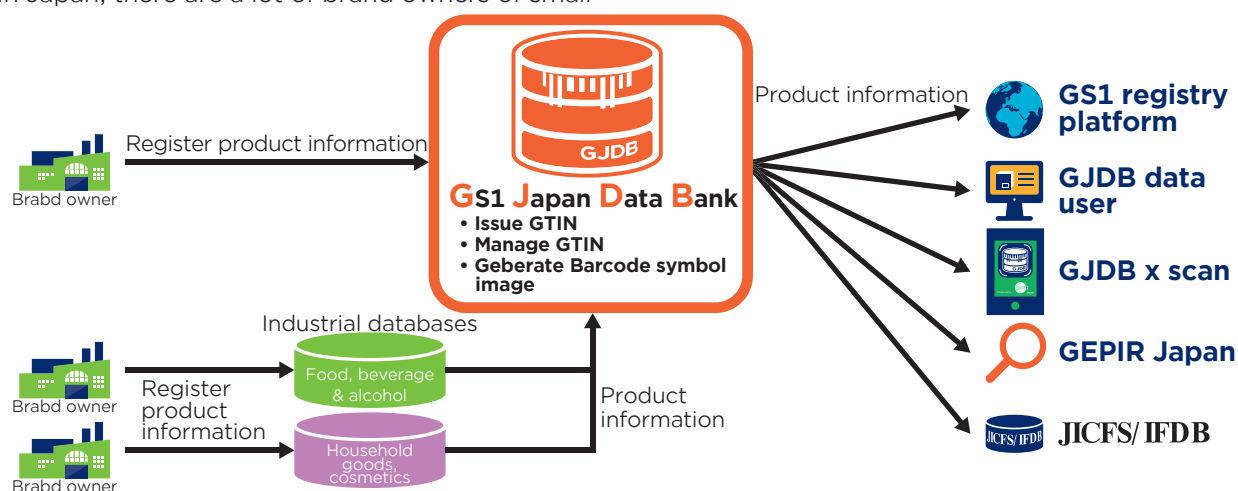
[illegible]

Brabd owner

Register product information

GJDB

GS1 Japan Data Bank
• Issue GTIN
• Manage GTIN
• Geberate Barcode symbol image

Product information

GS1 registry platform

GJDB data user

GJDB x scan

GEPIR Japan

JICFS/IFDB

Industrial databases

Brabd owner

Register product information

Food, beverage & alcohol

Household goods, cosmetics

Brabd owner

Product information

JICFS/IFDB